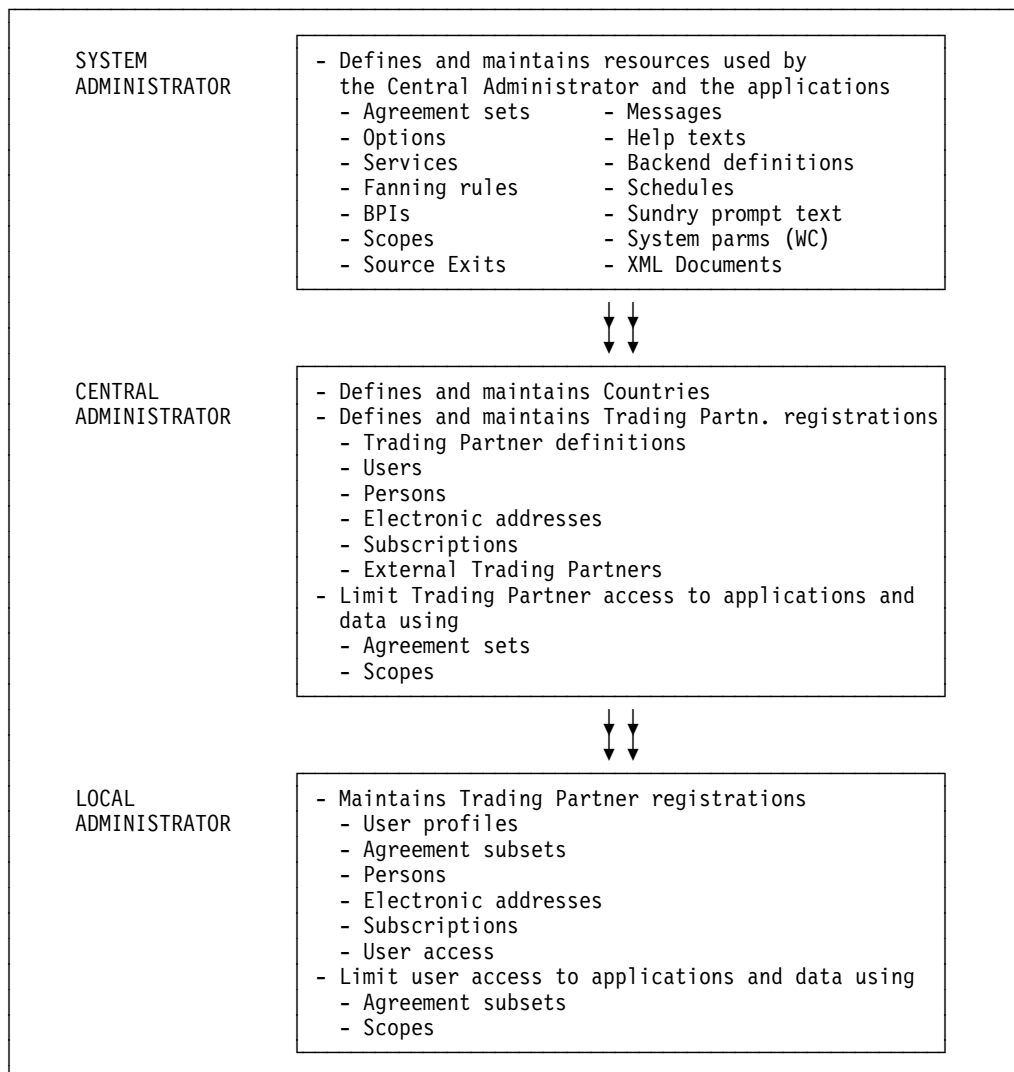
SYSTEM ADMINISTRATOR

- Defines and maintains resources used by the Central Administrator and the applications
  - Agreement sets
  - Options
  - Services
  - Fanning rules
  - BPIs
  - Scopes
  - Source Exits
  - Messages
  - Help texts
  - Backend definitions
  - Schedules
  - Sundry prompt text
  - System parms (WC)
  - XML Documents

CENTRAL ADMINISTRATOR

- Defines and maintains Countries
- Defines and maintains Trading Partn. registrations
  - Trading Partner definitions
  - Users
  - Persons
  - Electronic addresses
  - Subscriptions
  - External Trading Partners
- Limit Trading Partner access to applications and data using
  - Agreement sets
  - Scopes

LOCAL ADMINISTRATOR

- Maintains Trading Partner registrations
  - User profiles
  - Agreement subsets
  - Persons
  - Electronic addresses
  - Subscriptions
  - User access
- Limit user access to applications and data using
  - Agreement subsets
  - Scopes